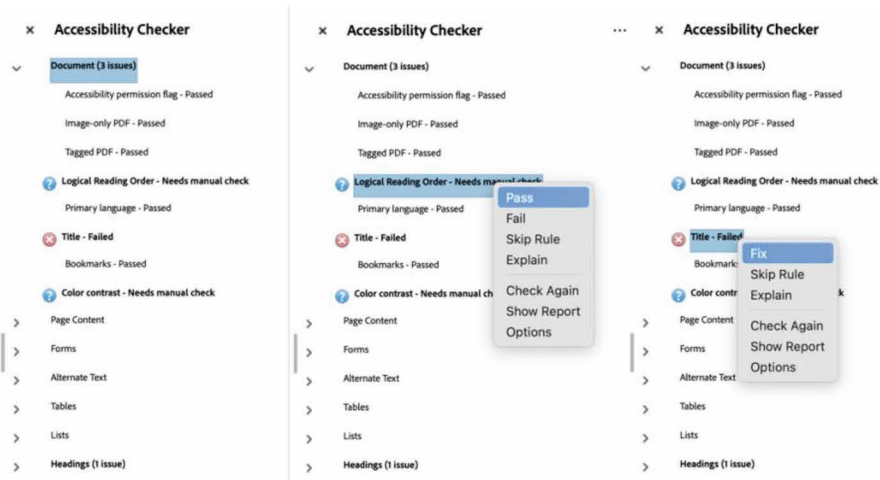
× Accessibility Checker

Document (3 issues)

Accessibility permission flag - Passed

Image-only PDF - Passed

Tagged PDF - Passed

Logical Reading Order - Needs manual check

Primary language - Passed

Title - Failed

Bookmarks - Passed

Color contrast - Needs manual check

Page Content

Forms

Alternate Text

Tables

Lists

Headings (1 issue)

× Accessibility Checker

Document (3 issues)

Accessibility permission flag - Passed

Image-only PDF - Passed

Tagged PDF - Passed

Logical Reading Order - Needs ma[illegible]

Primary language - Passed

Title - Failed

Bookmarks - Passed

Color contrast - Needs manual ch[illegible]

Pass
Fail
Skip Rule
Explain
Check Again
Show Report
Options

Page Content

Forms

Alternate Text

Tables

Lists

Headings (1 issue)

··· × Accessibility Checker

Document (3 issues)

Accessibility permission flag - Passed

Image-only PDF - Passed

Tagged PDF - Passed

Logical Reading Order - Needs manual check

Primary language - Passed

Title - Failed

Bookmarks

Color contrast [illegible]k

Fix
Skip Rule
Explain
Check Again
Show Report
Options

Page Content

Forms

Alternate Text

Tables

Lists

Headings (1 issue)